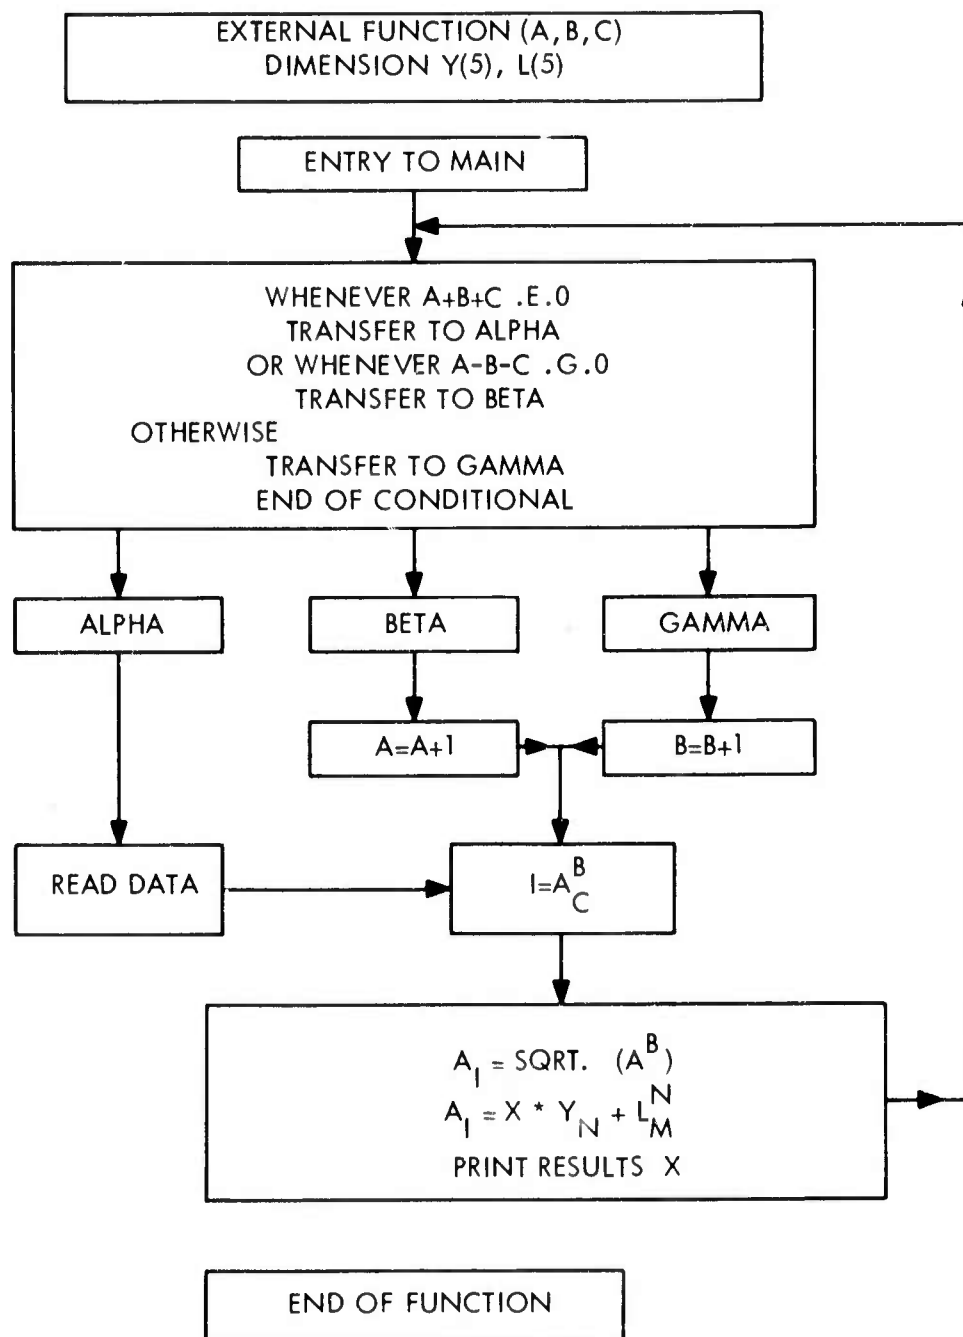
EXTERNAL FUNCTION (A, B, C)
DIMENSION Y(5), L(5)

ENTRY TO MAIN

WHENEVER A+B+C .E.0
TRANSFER TO ALPHA
OR WHENEVER A-B-C .G.0
TRANSFER TO BETA
OTHERWISE
TRANSFER TO GAMMA
END OF CONDITIONAL

ALPHA

BETA

GAMMA

A=A+1

B=B+1

READ DATA

$I=A_C^B$

$A_I$ = SQRT. $(A^B)$
$A_I = X * Y_N + L_M^N$
PRINT RESULTS X

END OF FUNCTION